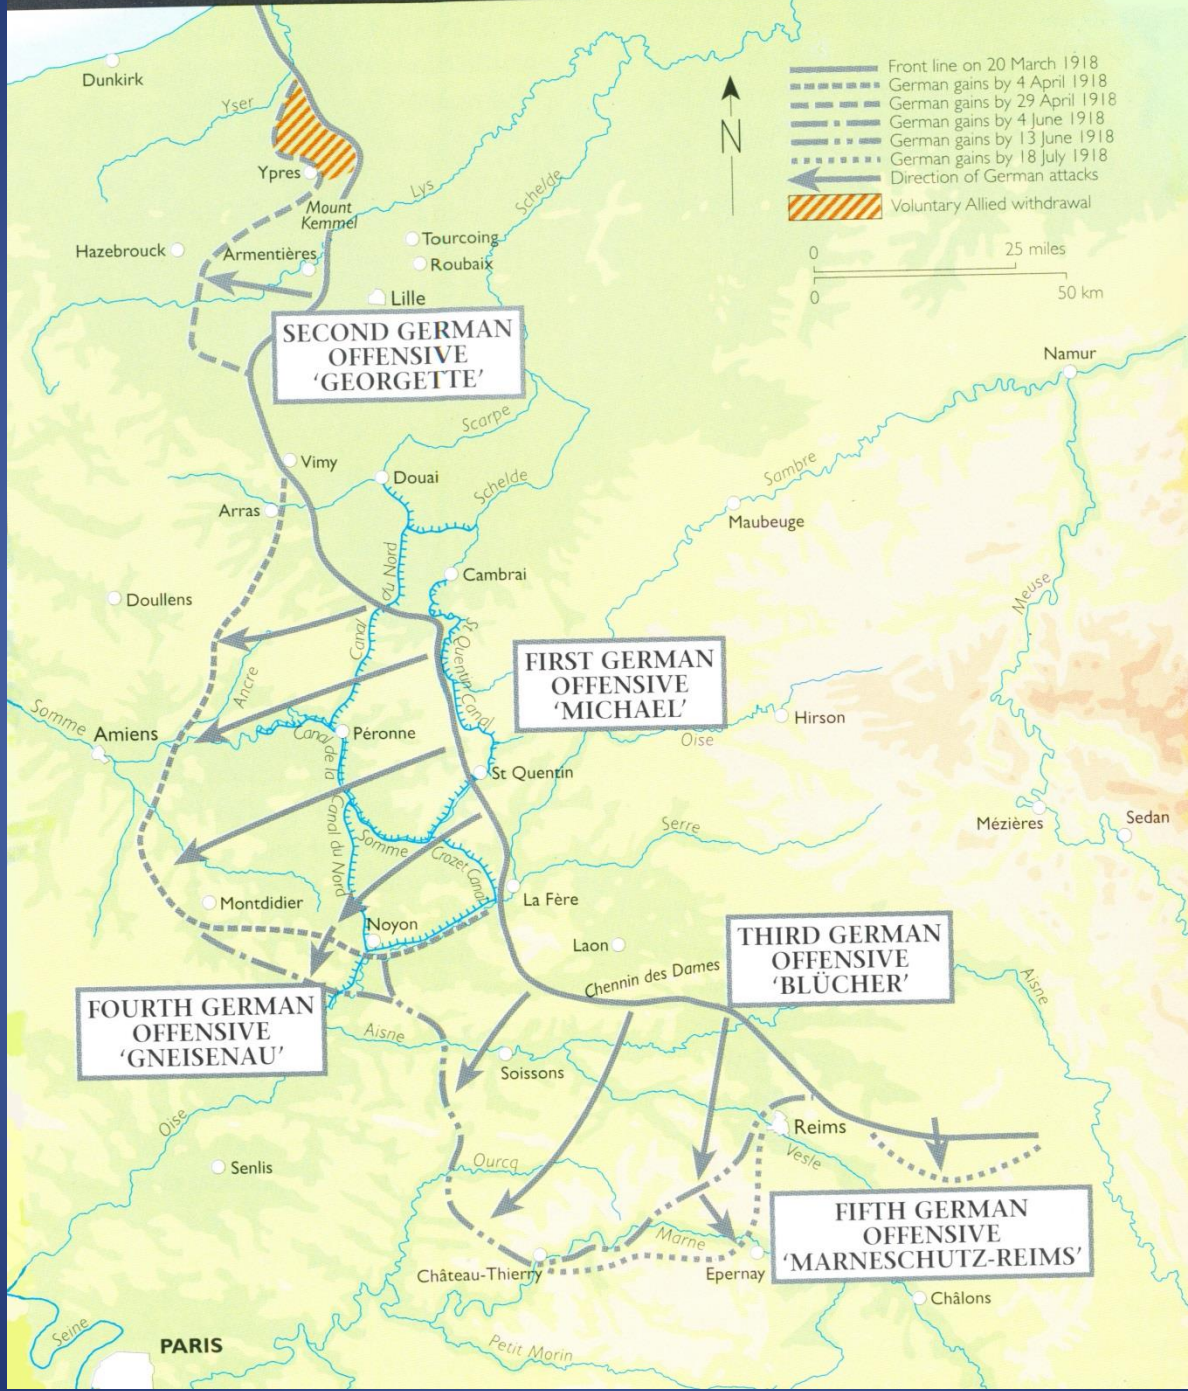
Front line on 20 March 1918
German gains by 4 April 1918
German gains by 29 April 1918
German gains by 4 June 1918
German gains by 13 June 1918
German gains by 18 July 1918
Direction of German attacks
Voluntary Allied withdrawal

N

0 25 miles
0 50 km

Dunkirk
Yser
Ypres
Mount Kemmel
Lys
Schelde
Hazebrouck
Armentières
Tourcoing
Roubaix
Lille

SECOND GERMAN OFFENSIVE 'GEORGETTE'

Namur
Scarpe
Vimy
Douai
Schelde
Sambre
Arras
Maubeuge
Canal du Nord
Cambrai
Doullens
St Quentin Canal

FIRST GERMAN OFFENSIVE 'MICHAEL'

Meuse
Ancre
Somme
Amiens
Canal de la Somme
Péronne
Hirson
Oise
St Quentin
Serre
Mézières
Sedan
Canal du Nord
Somme
Crozet Canal
Montdidier
La Fère
Noyon
Laon

THIRD GERMAN OFFENSIVE 'BLÜCHER'

Chennin des Dames
Aisne

FOURTH GERMAN OFFENSIVE 'GNEISENAU'

Aisne
Soissons
Oise
Reims
Vesle
Senlis
Ourcq

FIFTH GERMAN OFFENSIVE 'MARNESCHUTZ-REIMS'

Marne
Château-Thierry
Epernay
Châlons
Seine
PARIS
Petit Morin